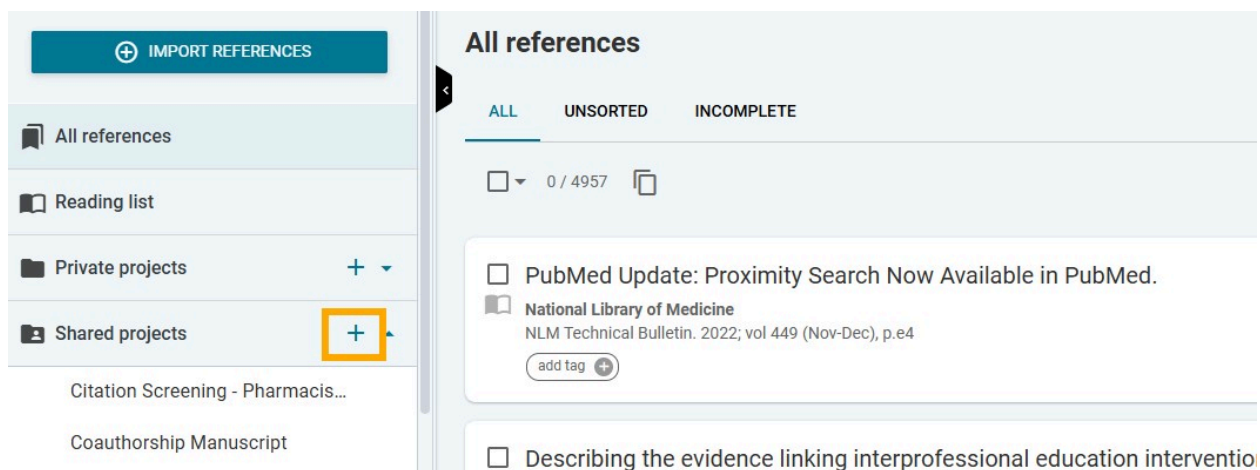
IMPORT REFERENCES

All references

Reading list

Private projects

Shared projects

Citation Screening - Pharmacis...

Coauthorship Manuscript

All references

ALL UNSORTED INCOMPLETE

0 / 4957

PubMed Update: Proximity Search Now Available in PubMed.

National Library of Medicine

NLM Technical Bulletin. 2022; vol 449 (Nov-Dec), p.e4

add tag

Describing the evidence linking interprofessional education interventio